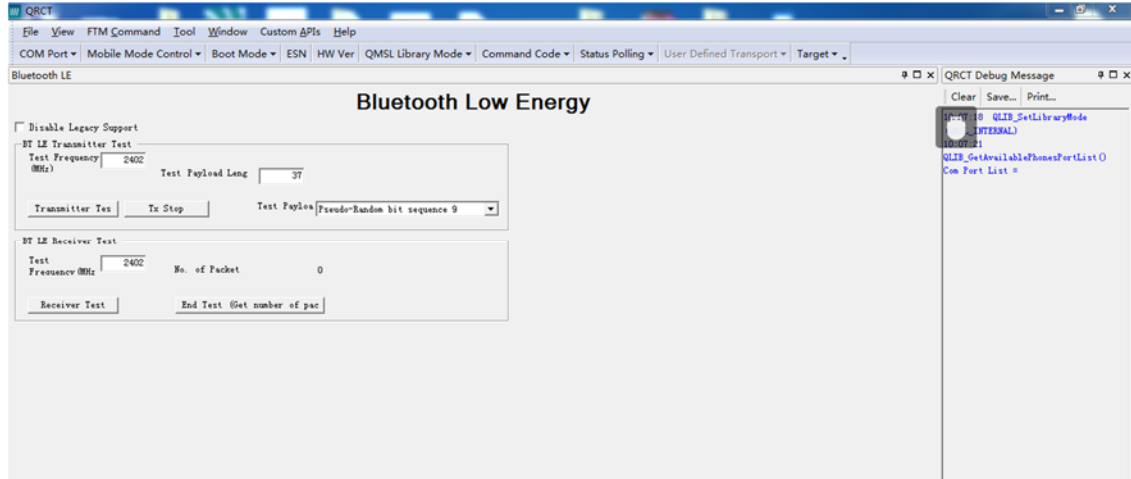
QRCT

File View FTM Command Tool Window Custom APIs Help

COM Port ▾ Mobile Mode Control ▾ Boot Mode ▾ ESN HW Ver QMSL Library Mode ▾ Command Code ▾ Status Polling ▾ User Defined Transport ▾ Target ▾

Bluetooth LE

Bluetooth Low Energy

Disable Legacy Support

BT LE Transmitter Test

Test Frequency (MHz) 2402

Test Payload Leng 37

Transmitter Tes Tx Stop

Test Payloa Pseudo-Random bit sequence 9

BT LE Receiver Test

Test Frequency (MHz 2402

No. of Packet 0

Receiver Test End Test (Get number of pac

QRCT Debug Message

Clear Save... Print...

1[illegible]:18 QLIB_SetLibraryMode
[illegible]INTERNAL)
10:07:21
QLIB_GetAvailablePhonesPortList()
Com Port List =